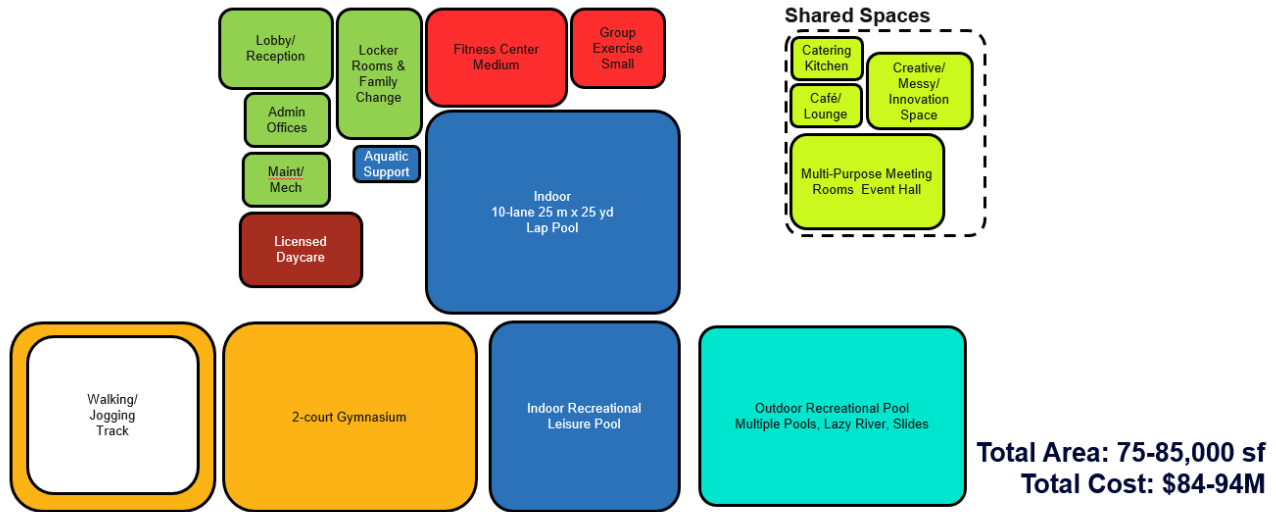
Lobby/ Reception

Locker Rooms & Family Change

Fitness Center Medium

Group Exercise Small

Admin Offices

Maint/ Mech

Aquatic Support

Indoor 10-lane 25 m x 25 yd Lap Pool

Licensed Daycare

Shared Spaces

Catering Kitchen

Café/ Lounge

Creative/ Messy/ Innovation Space

Multi-Purpose Meeting Rooms Event Hall

Walking/ Jogging Track

2-court Gymnasium

Indoor Recreational Leisure Pool

Outdoor Recreational Pool Multiple Pools, Lazy River, Slides

Total Area: 75-85,000 sf
Total Cost: $84-94M